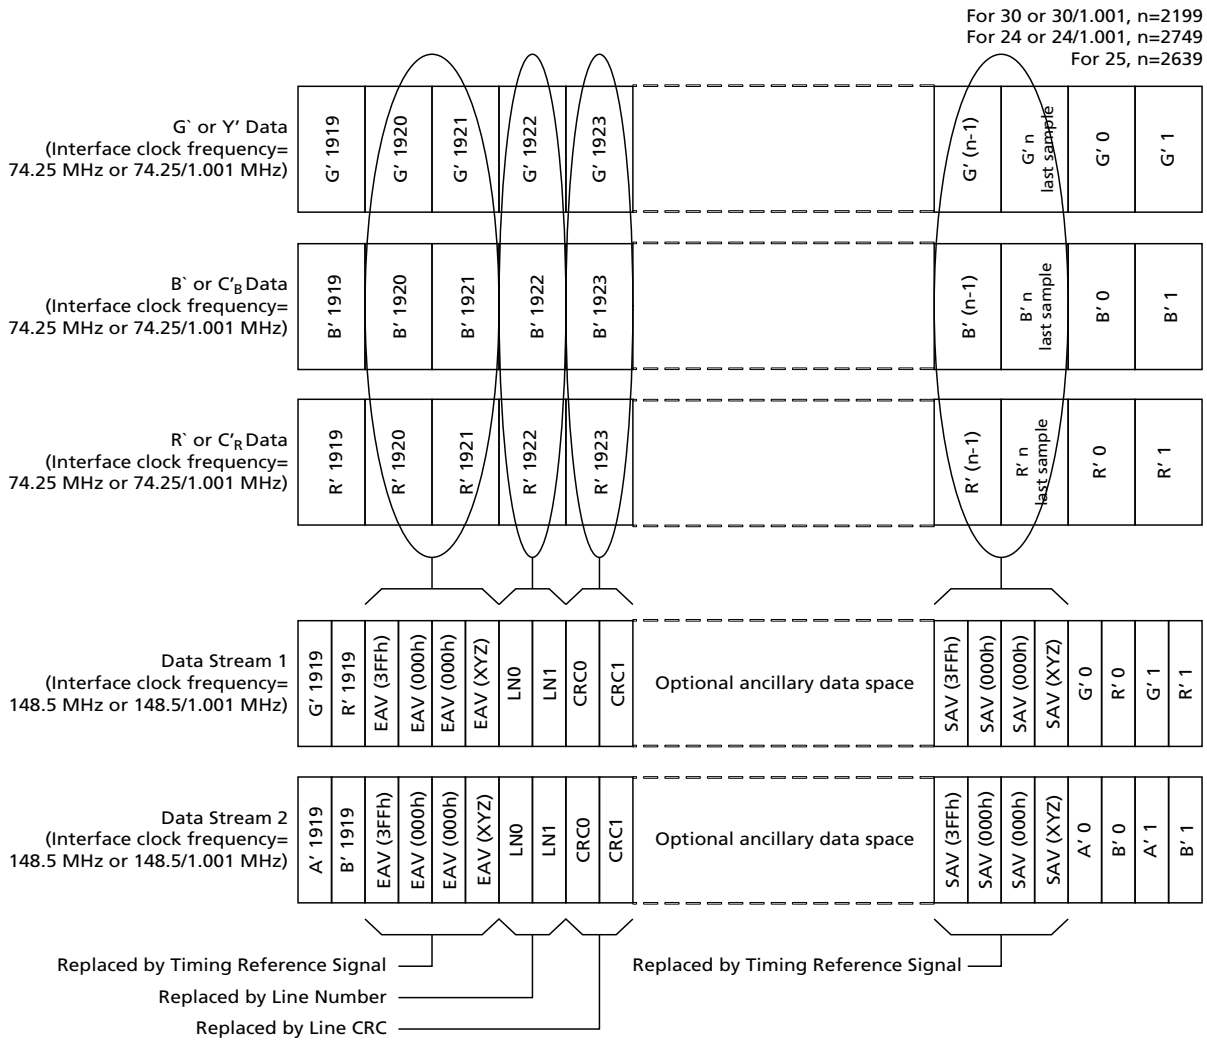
For 30 or 30/1.001, n=2199
For 24 or 24/1.001, n=2749
For 25, n=2639

G` or Y′ Data
(Interface clock frequency=
74.25 MHz or 74.25/1.001 MHz)

G′ 1919 | G′ 1920 | G′ 1921 | G′ 1922 | G′ 1923 | G′ (n-1) | G′ n last sample | G′ 0 | G′ 1

B` or $C'_B$ Data
(Interface clock frequency=
74.25 MHz or 74.25/1.001 MHz)

B′ 1919 | B′ 1920 | B′ 1921 | B′ 1922 | B′ 1923 | B′ (n-1) | B′ n last sample | B′ 0 | B′ 1

R` or $C'_R$ Data
(Interface clock frequency=
74.25 MHz or 74.25/1.001 MHz)

R′ 1919 | R′ 1920 | R′ 1921 | R′ 1922 | R′ 1923 | R′ (n-1) | R′ n last sample | R′ 0 | R′ 1

Data Stream 1
(Interface clock frequency=
148.5 MHz or 148.5/1.001 MHz)

G′ 1919 | R′ 1919 | EAV (3FFh) | EAV (000h) | EAV (000h) | EAV (XYZ) | LN0 | LN1 | CRC0 | CRC1 | Optional ancillary data space | SAV (3FFh) | SAV (000h) | SAV (000h) | SAV (XYZ) | G′ 0 | R′ 0 | G′ 1 | R′ 1

Data Stream 2
(Interface clock frequency=
148.5 MHz or 148.5/1.001 MHz)

A′ 1919 | B′ 1919 | EAV (3FFh) | EAV (000h) | EAV (000h) | EAV (XYZ) | LN0 | LN1 | CRC0 | CRC1 | Optional ancillary data space | SAV (3FFh) | SAV (000h) | SAV (000h) | SAV (XYZ) | A′ 0 | B′ 0 | A′ 1 | B′ 1

Replaced by Timing Reference Signal
Replaced by Line Number
Replaced by Line CRC
Replaced by Timing Reference Signal